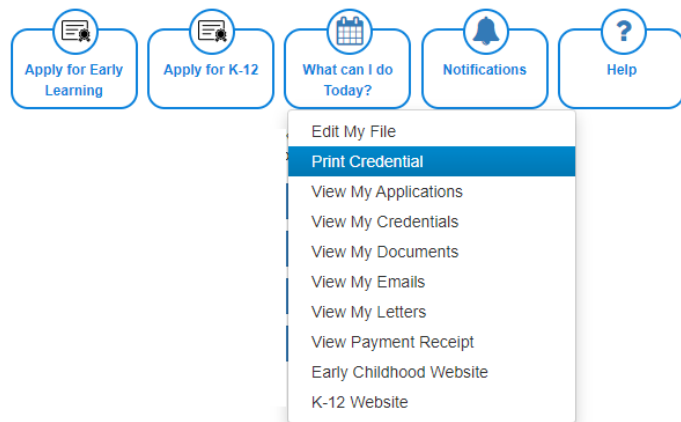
Apply for Early Learning

Apply for K-12

What can I do Today?

Notifications

?
Help

Edit My File
Print Credential
View My Applications
View My Credentials
View My Documents
View My Emails
View My Letters
View Payment Receipt
Early Childhood Website
K-12 Website